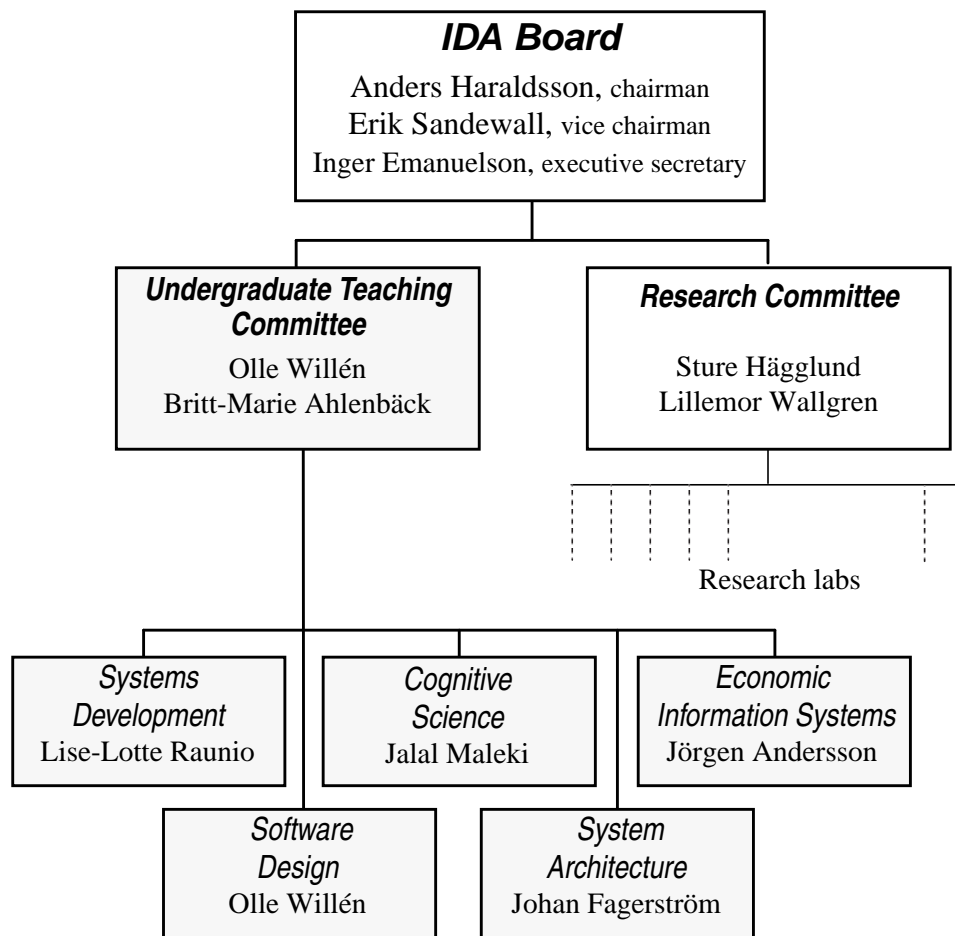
IDA Board
Anders Haraldsson, chairman
Erik Sandewall, vice chairman
Inger Emanuelson, executive secretary

Undergraduate Teaching Committee
Olle Willén
Britt-Marie Ahlenbäck

Research Committee
Sture Hägglund
Lillemor Wallgren

Research labs

Systems Development
Lise-Lotte Raunio

Cognitive Science
Jalal Maleki

Economic Information Systems
Jörgen Andersson

Software Design
Olle Willén

System Architecture
Johan Fagerström